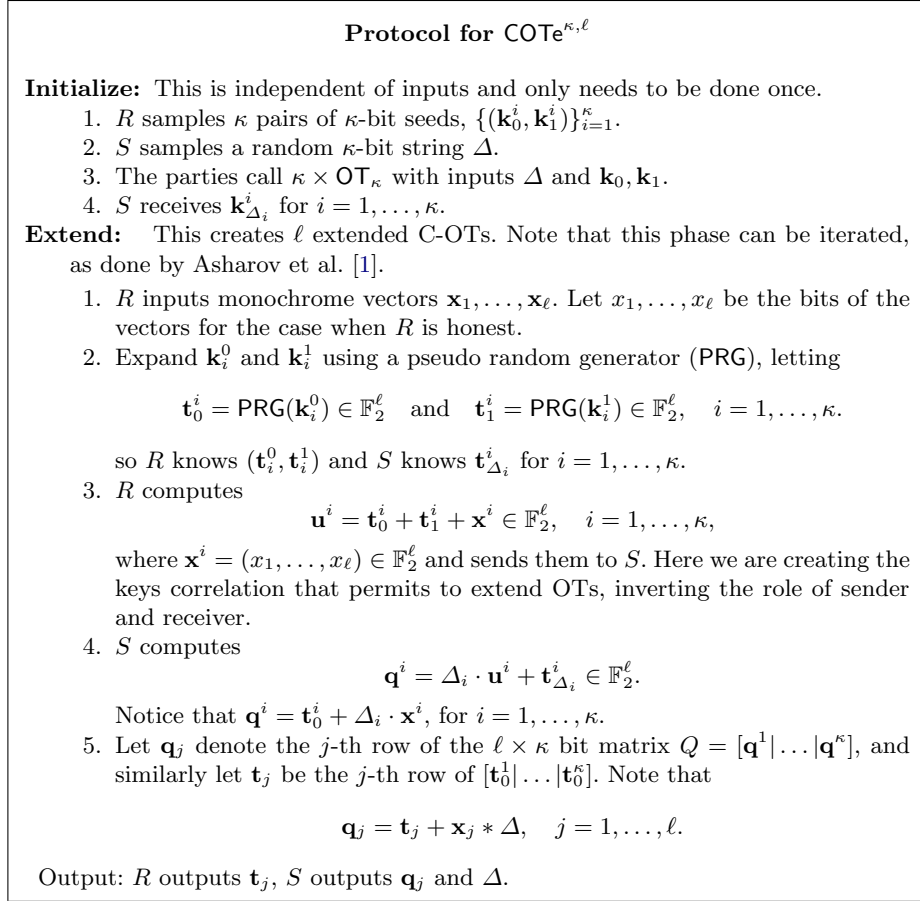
**Protocol for $\mathsf{COTe}^{\kappa,\ell}$**

**Initialize:** This is independent of inputs and only needs to be done once.

1. $R$ samples $\kappa$ pairs of $\kappa$-bit seeds, $\{(\mathbf{k}_0^i, \mathbf{k}_1^i)\}_{i=1}^{\kappa}$.
2. $S$ samples a random $\kappa$-bit string $\Delta$.
3. The parties call $\kappa \times \mathsf{OT}_\kappa$ with inputs $\Delta$ and $\mathbf{k}_0, \mathbf{k}_1$.
4. $S$ receives $\mathbf{k}_{\Delta_i}^i$ for $i = 1, \ldots, \kappa$.

**Extend:** This creates $\ell$ extended C-OTs. Note that this phase can be iterated, as done by Asharov et al. [1].

1. $R$ inputs monochrome vectors $\mathbf{x}_1, \ldots, \mathbf{x}_\ell$. Let $x_1, \ldots, x_\ell$ be the bits of the vectors for the case when $R$ is honest.
2. Expand $\mathbf{k}_i^0$ and $\mathbf{k}_i^1$ using a pseudo random generator ($\mathsf{PRG}$), letting

$\mathbf{t}_0^i = \mathsf{PRG}(\mathbf{k}_i^0) \in \mathbb{F}_2^\ell$ and $\mathbf{t}_1^i = \mathsf{PRG}(\mathbf{k}_i^1) \in \mathbb{F}_2^\ell, \quad i = 1, \ldots, \kappa.$

so $R$ knows $(\mathbf{t}_i^0, \mathbf{t}_i^1)$ and $S$ knows $\mathbf{t}_{\Delta_i}^i$ for $i = 1, \ldots, \kappa$.
3. $R$ computes

$\mathbf{u}^i = \mathbf{t}_0^i + \mathbf{t}_1^i + \mathbf{x}^i \in \mathbb{F}_2^\ell, \quad i = 1, \ldots, \kappa,$

where $\mathbf{x}^i = (x_1, \ldots, x_\ell) \in \mathbb{F}_2^\ell$ and sends them to $S$. Here we are creating the keys correlation that permits to extend OTs, inverting the role of sender and receiver.
4. $S$ computes

$\mathbf{q}^i = \Delta_i \cdot \mathbf{u}^i + \mathbf{t}_{\Delta_i}^i \in \mathbb{F}_2^\ell.$

Notice that $\mathbf{q}^i = \mathbf{t}_0^i + \Delta_i \cdot \mathbf{x}^i$, for $i = 1, \ldots, \kappa$.
5. Let $\mathbf{q}_j$ denote the $j$-th row of the $\ell \times \kappa$ bit matrix $Q = [\mathbf{q}^1 | \ldots | \mathbf{q}^\kappa]$, and similarly let $\mathbf{t}_j$ be the $j$-th row of $[\mathbf{t}_0^1 | \ldots | \mathbf{t}_0^\kappa]$. Note that

$\mathbf{q}_j = \mathbf{t}_j + \mathbf{x}_j * \Delta, \quad j = 1, \ldots, \ell.$

Output: $R$ outputs $\mathbf{t}_j$, $S$ outputs $\mathbf{q}_j$ and $\Delta$.